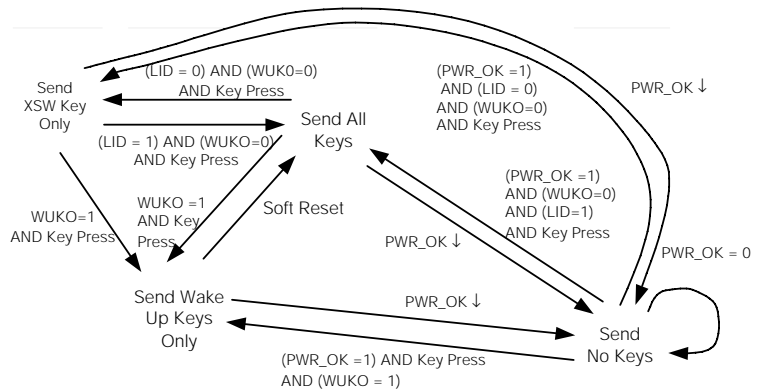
Send XSW Key Only

(LID = 0) AND (WUK0=0) AND Key Press

(LID = 1) AND (WUKO=0) AND Key Press

Send All Keys

(PWR_OK =1) AND (LID = 0) AND (WUKO=0) AND Key Press

PWR_OK ↓

WUKO=1 AND Key Press

WUKO =1 AND Key Press

Soft Reset

(PWR_OK =1) AND (WUKO=0) AND (LID=1) AND Key Press

PWR_OK ↓

PWR_OK = 0

Send Wake Up Keys Only

PWR_OK ↓

Send No Keys

(PWR_OK =1) AND Key Press AND (WUKO = 1)